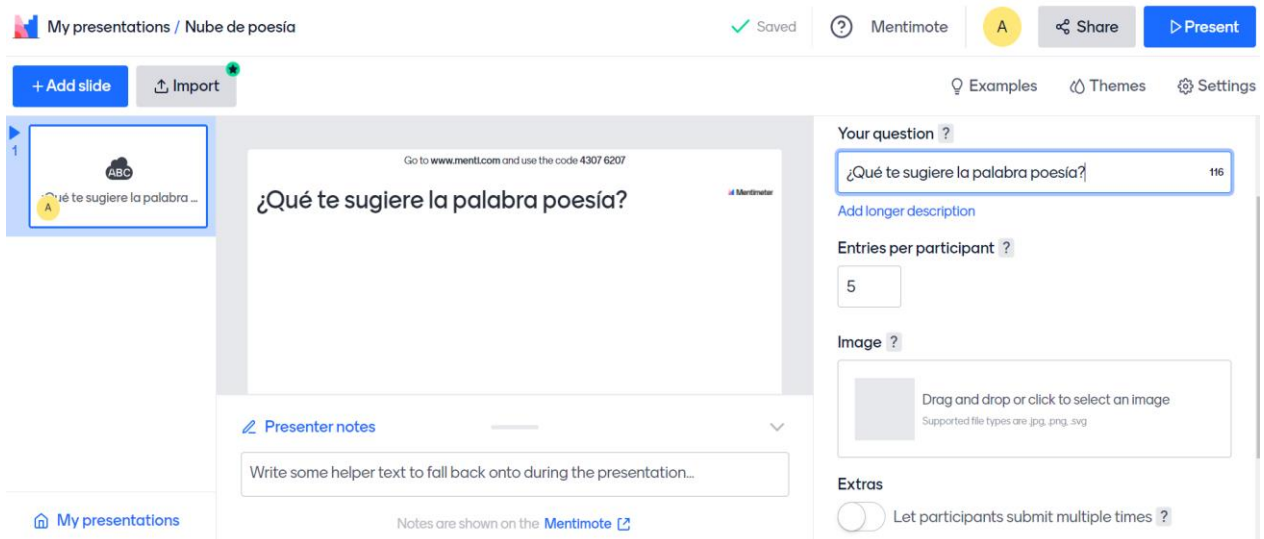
My presentations / Nube de poesía

Saved

?

Mentimote

A

Share

Present

+ Add slide

Import

Examples

Themes

Settings

1

ABC

¿Qué te sugiere la palabra ...

A

Go to www.menti.com and use the code 4307 6207

Mentimeter

¿Qué te sugiere la palabra poesía?

Presenter notes

Write some helper text to fall back onto during the presentation...

Notes are shown on the Mentimote

My presentations

Your question ?

¿Qué te sugiere la palabra poesía?

116

Add longer description

Entries per participant ?

5

Image ?

Drag and drop or click to select an image

Supported file types are .jpg, .png, .svg

Extras

Let participants submit multiple times ?